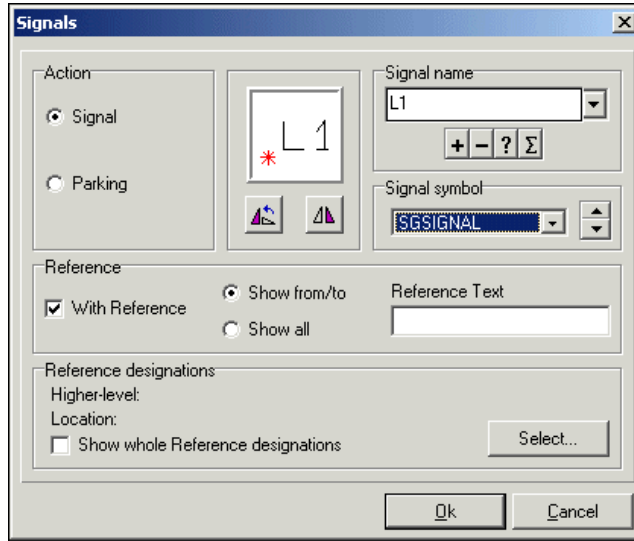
Signals

Action

Signal

Parking

L1

Signal name

L1

+ – ? Σ

Signal symbol

SGSIGNAL

Reference

With Reference

Show from/to

Show all

Reference Text

Reference designations

Higher-level:

Location:

Show whole Reference designations

Select...

Ok

Cancel